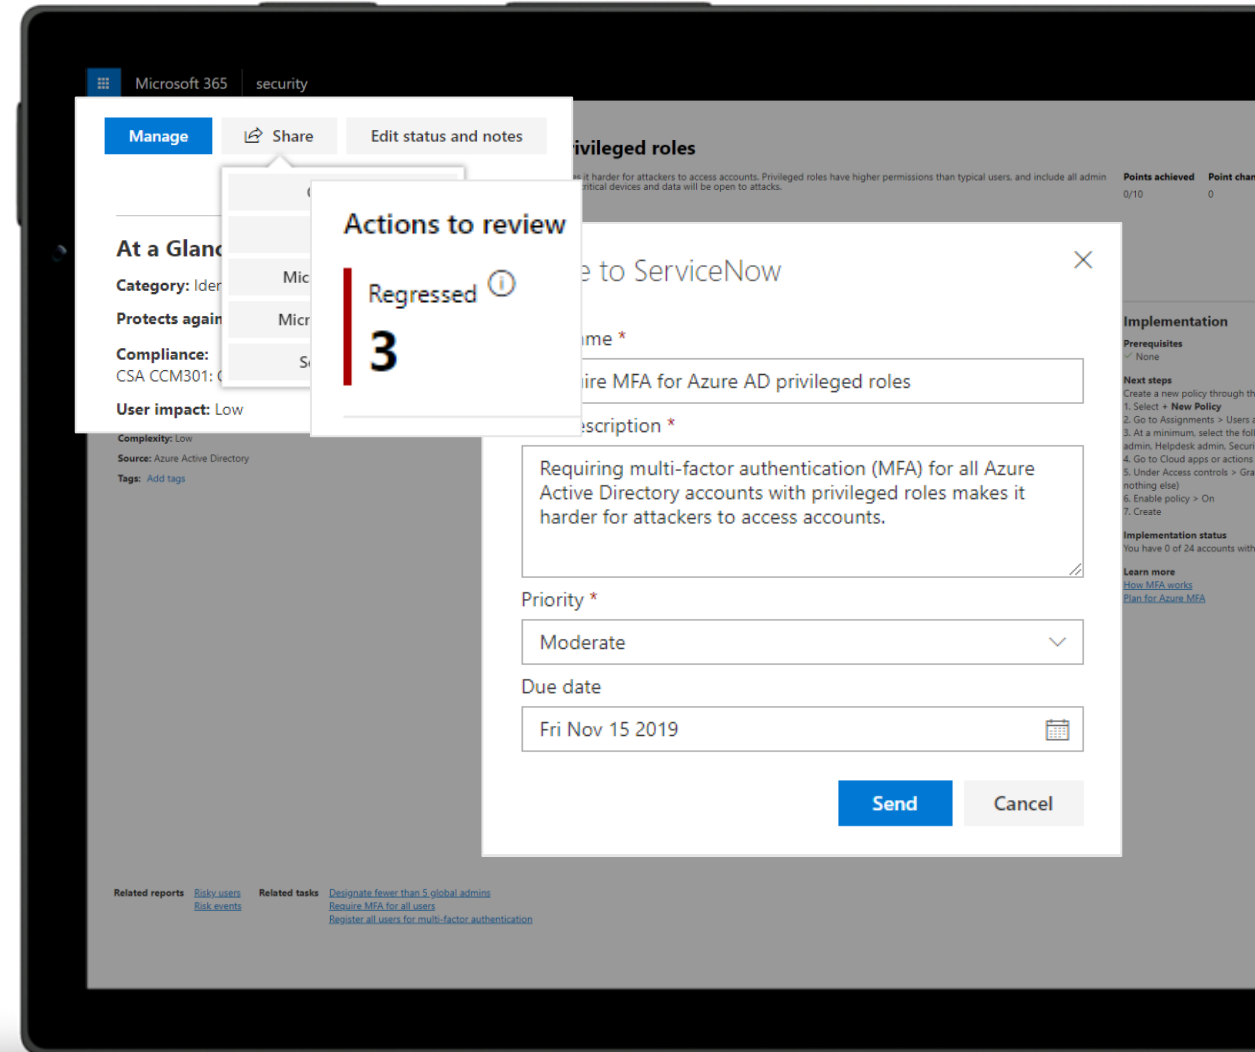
Microsoft 365 security

Manage Share Edit status and notes

ivileged roles

it harder for attackers to access accounts. Privileged roles have higher permissions than typical users, and include all admin ritical devices and data will be open to attacks.

Points achieved 0/10 Point chan 0

At a Glanc

Category: Ider

Protects again

Compliance: CSA CCM301: (

User impact: Low

Complexity: Low

Source: Azure Active Directory

Tags: Add tags

Mic

Micr

S

Actions to review

Regressed

3

e to ServiceNow

me *

ire MFA for Azure AD privileged roles

escription *

Requiring multi-factor authentication (MFA) for all Azure Active Directory accounts with privileged roles makes it harder for attackers to access accounts.

Priority *

Moderate

Due date

Fri Nov 15 2019

Send Cancel

Implementation

Prerequisites
None

Next steps
Create a new policy through th
1. Select + New Policy
2. Go to Assignments > Users
3. At a minimum, select the fol admin, Helpdesk admin, Securi
4. Go to Cloud apps or actions
5. Under Access controls > Gra nothing else)
6. Enable policy > On
7. Create

Implementation status
You have 0 of 24 accounts with

Learn more
How MFA works
Plan for Azure MFA

Related reports Risky users Risk events

Related tasks Designate fewer than 5 global admins Require MFA for all users Register all users for multi-factor authentication